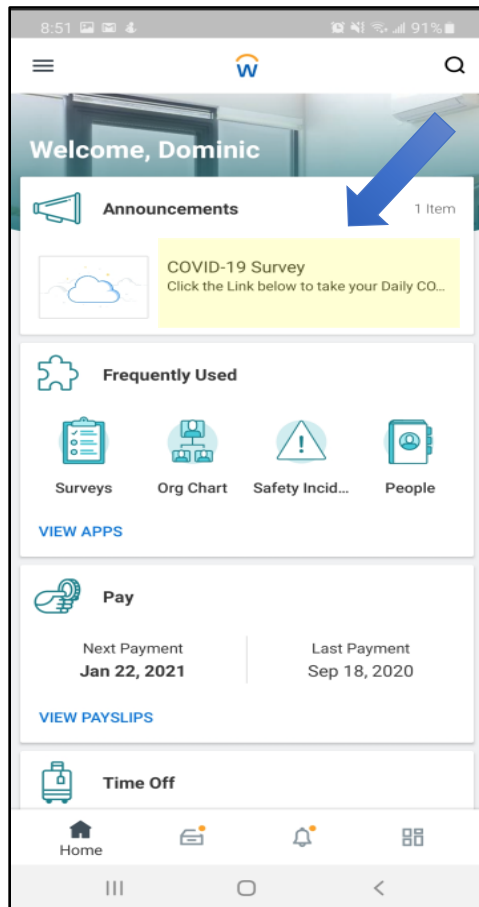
8:51 91%

w

Welcome, Dominic

Announcements

1 Item

COVID-19 Survey
Click the Link below to take your Daily CO...

Frequently Used

Surveys

Org Chart

Safety Incid...

People

VIEW APPS

Pay

Next Payment
Jan 22, 2021

Last Payment
Sep 18, 2020

VIEW PAYSLIPS

Time Off

Home